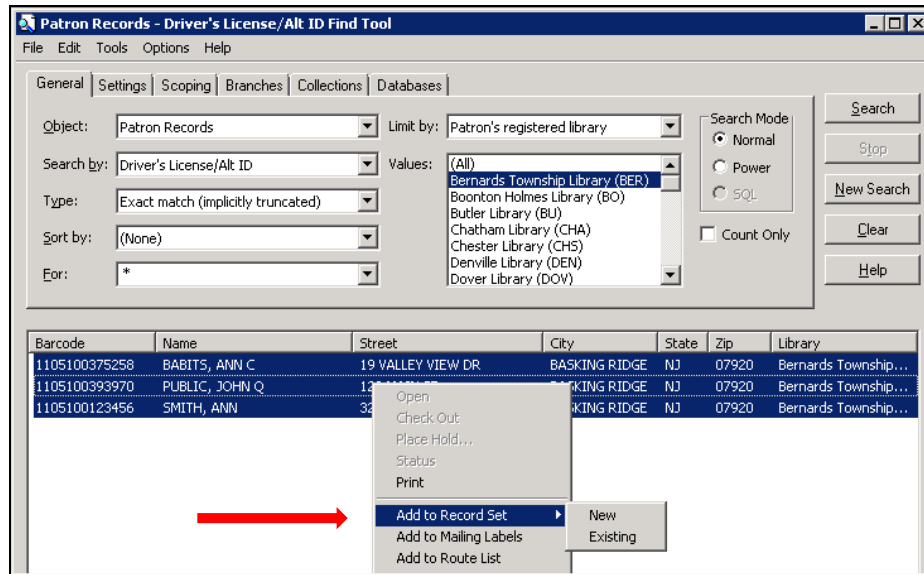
Patron Records - Driver's License/Alt ID Find Tool

File Edit Tools Options Help

General Settings Scoping Branches Collections Databases

Object: Patron Records

Search by: Driver's License/Alt ID

Type: Exact match (implicitly truncated)

Sort by: (None)

For: *

Limit by: Patron's registered library

Values: (All)
Bernards Township Library (BER)
Boonton Holmes Library (BO)
Butler Library (BU)
Chatham Library (CHA)
Chester Library (CHS)
Denville Library (DEN)
Dover Library (DOV)

Search Mode
Normal
Power
SQL

Count Only

Search
Stop
New Search
Clear
Help

| Barcode | Name | Street | City | State | Zip | Library |
|---|---|---|---|---|---|---|
| 1105100375258 | BABITS, ANN C | 19 VALLEY VIEW DR | BASKING RIDGE | NJ | 07920 | Bernards Township... |
| 1105100393970 | PUBLIC, JOHN Q | 12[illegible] | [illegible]SKING RIDGE | NJ | 07920 | Bernards Township... |
| 1105100123456 | SMITH, ANN | 32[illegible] | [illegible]SKING RIDGE | NJ | 07920 | Bernards Township... |

Open
Check Out
Place Hold...
Status
Print
Add to Record Set
Add to Mailing Labels
Add to Route List

New
Existing